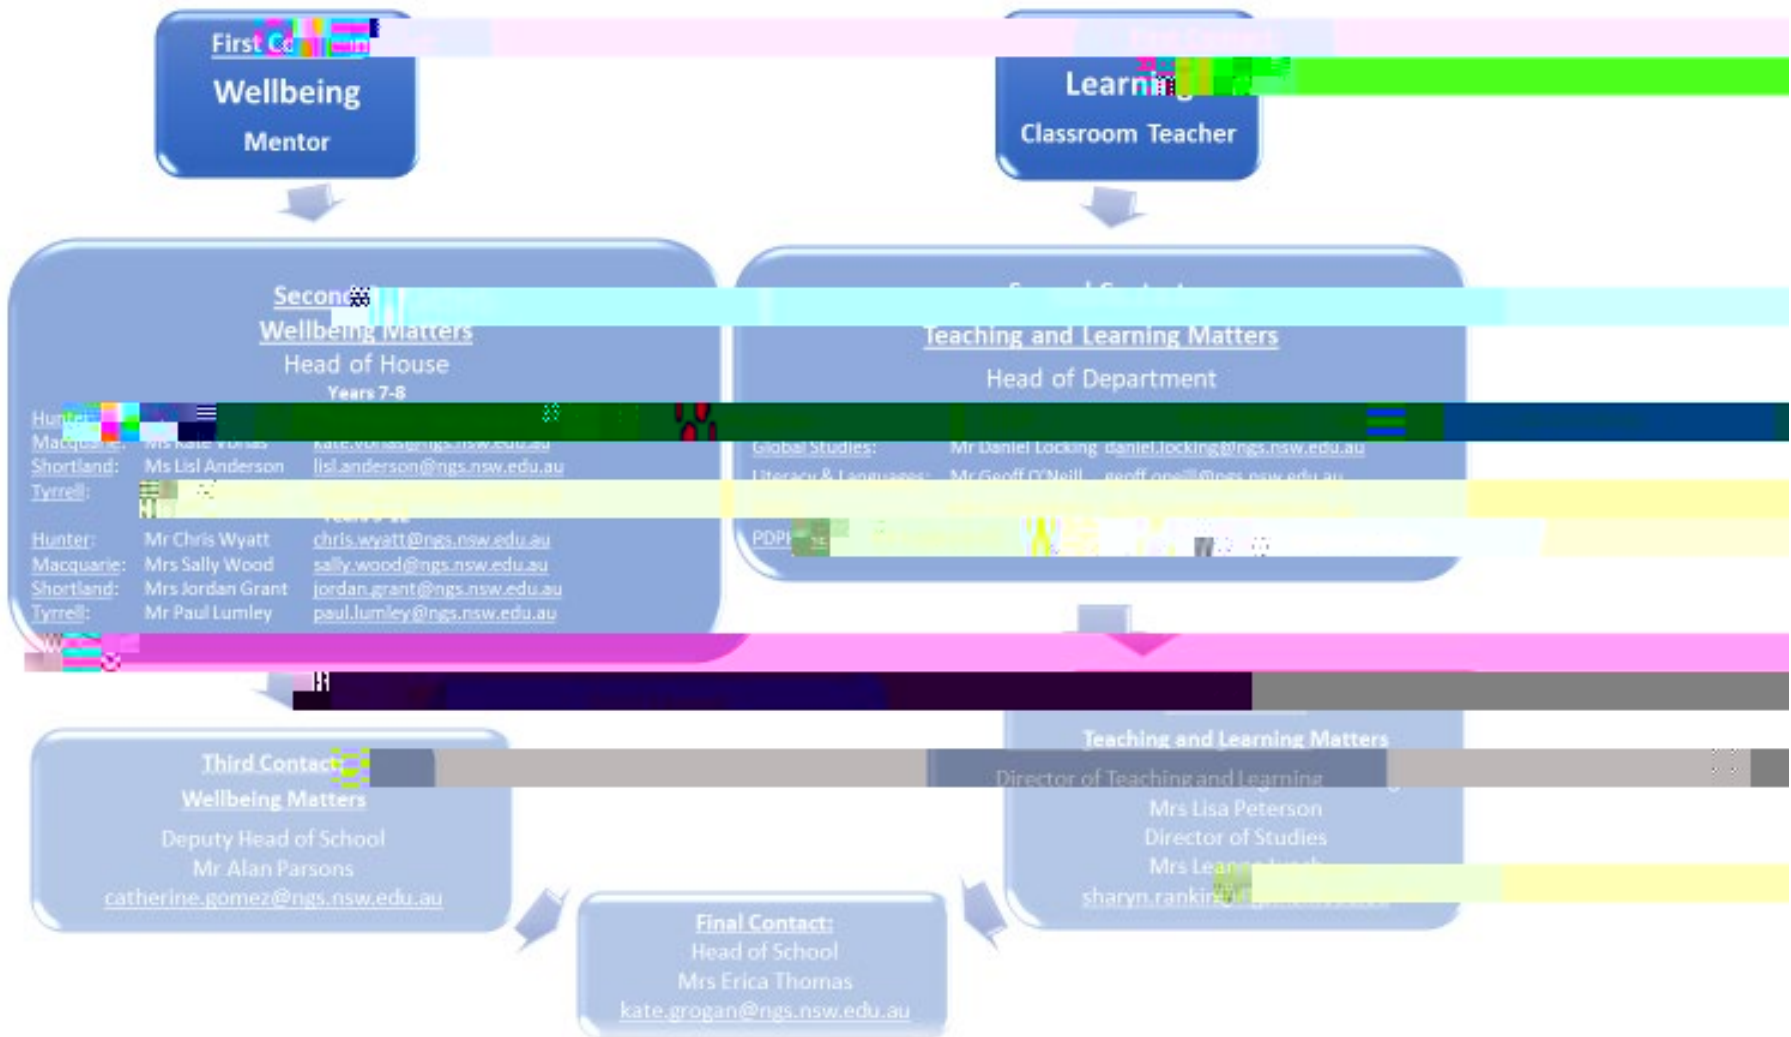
First C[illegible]

Wellbeing

Mentor

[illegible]

Learn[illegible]

Classroom Teacher

Second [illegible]

Wellbeing Matters

Head of House

Years 7-8

Hunter: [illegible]

Macquarie: Ms Kate Vorias kate.vorias@ngs.nsw.edu.au

Shortland: Ms Lisl Anderson lisl.anderson@ngs.nsw.edu.au

Tyrrell: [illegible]

Years 9-12

Hunter: Mr Chris Wyatt chris.wyatt@ngs.nsw.edu.au

Macquarie: Mrs Sally Wood sally.wood@ngs.nsw.edu.au

Shortland: Mrs Jordan Grant jordan.grant@ngs.nsw.edu.au

Tyrrell: Mr Paul Lumley paul.lumley@ngs.nsw.edu.au

Second Contact:

Teaching and Learning Matters

Head of Department

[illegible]

Global Studies: Mr Daniel Locking daniel.locking@ngs.nsw.edu.au

Literacy & Languages: Mr Geoff O'Neill geoff.oneill@ngs.nsw.edu.au

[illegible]

PDPH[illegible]

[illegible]

Third Contact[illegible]

Wellbeing Matters

Deputy Head of School

Mr Alan Parsons

catherine.gomez@ngs.nsw.edu.au

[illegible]

Teaching and Learning Matters

Director of Teaching and Learning

Mrs Lisa Peterson

Director of Studies

Mrs Lea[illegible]

sharyn.rankin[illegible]

Final Contact:

Head of School

Mrs Erica Thomas

kate.grogan@ngs.nsw.edu.au